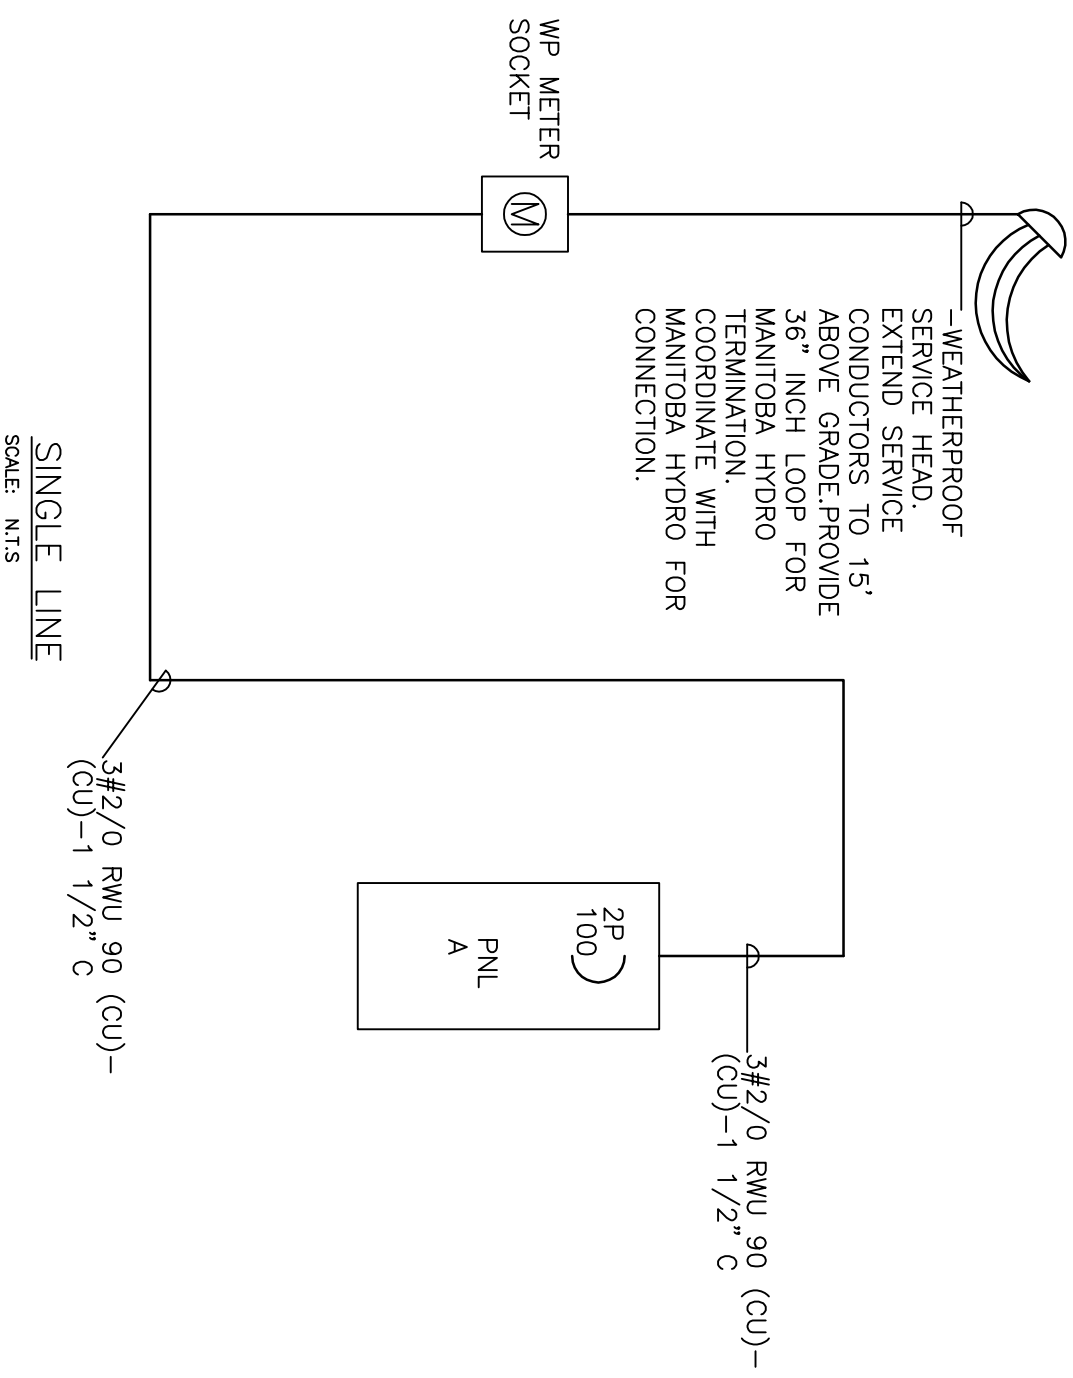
WP METER
SOCKET

M

—WEATHERPROOF SERVICE HEAD. EXTEND SERVICE CONDUCTORS TO 15' ABOVE GRADE.PROVIDE 36" INCH LOOP FOR MANITOBA HYDRO TERMINATION. COORDINATE WITH MANITOBA HYDRO FOR CONNECTION.

2P
100

PNL
A

3#2/0 RWU 90 (CU)-(CU)-1 1/2" C

3#2/0 RWU 90 (CU)-(CU)-1 1/2" C

SINGLE LINE
SCALE: N.T.S